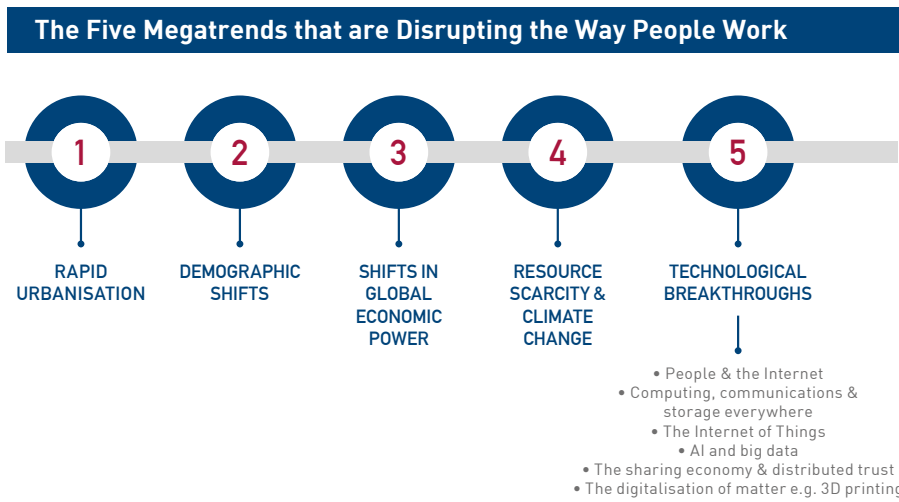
The Five Megatrends that are Disrupting the Way People Work

1
RAPID URBANISATION

2
DEMOGRAPHIC SHIFTS

3
SHIFTS IN GLOBAL ECONOMIC POWER

4
RESOURCE SCARCITY & CLIMATE CHANGE

5
TECHNOLOGICAL BREAKTHROUGHS

• People & the Internet
• Computing, communications & storage everywhere
• The Internet of Things
• AI and big data
• The sharing economy & distributed trust
• The digitalisation of matter e.g. 3D printing